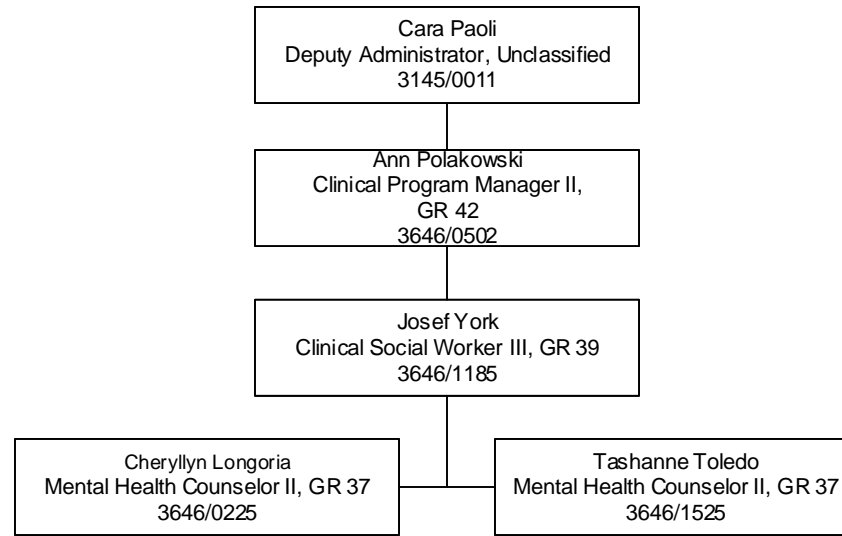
Cara Paoli
Deputy Administrator, Unclassified
3145/0011

Ann Polakowski
Clinical Program Manager II, GR 42
3646/0502

Josef York
Clinical Social Worker III, GR 39
3646/1185

Cheryllyn Longoria
Mental Health Counselor II, GR 37
3646/0225

Tashanne Toledo
Mental Health Counselor II, GR 37
3646/1525